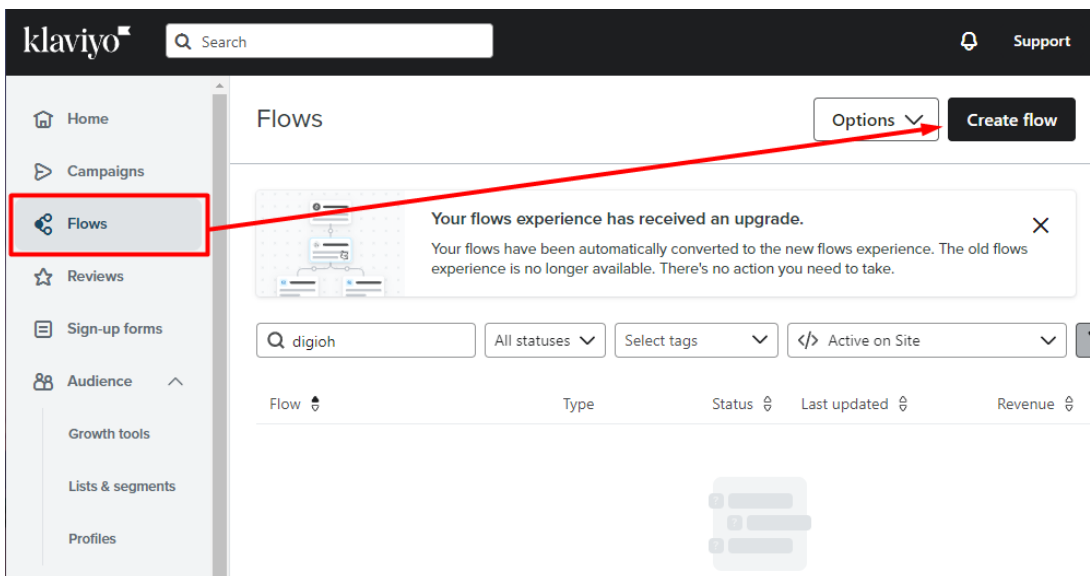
klaviyo

Search

Support

Home

Campaigns

Flows

Reviews

Sign-up forms

Audience

Growth tools

Lists & segments

Profiles

Flows

Options

Create flow

Your flows experience has received an upgrade.

Your flows have been automatically converted to the new flows experience. The old flows experience is no longer available. There's no action you need to take.

digioh

All statuses

Select tags

Active on Site

| Flow | Type | Status | Last updated | Revenue |
|---|---|---|---|---|